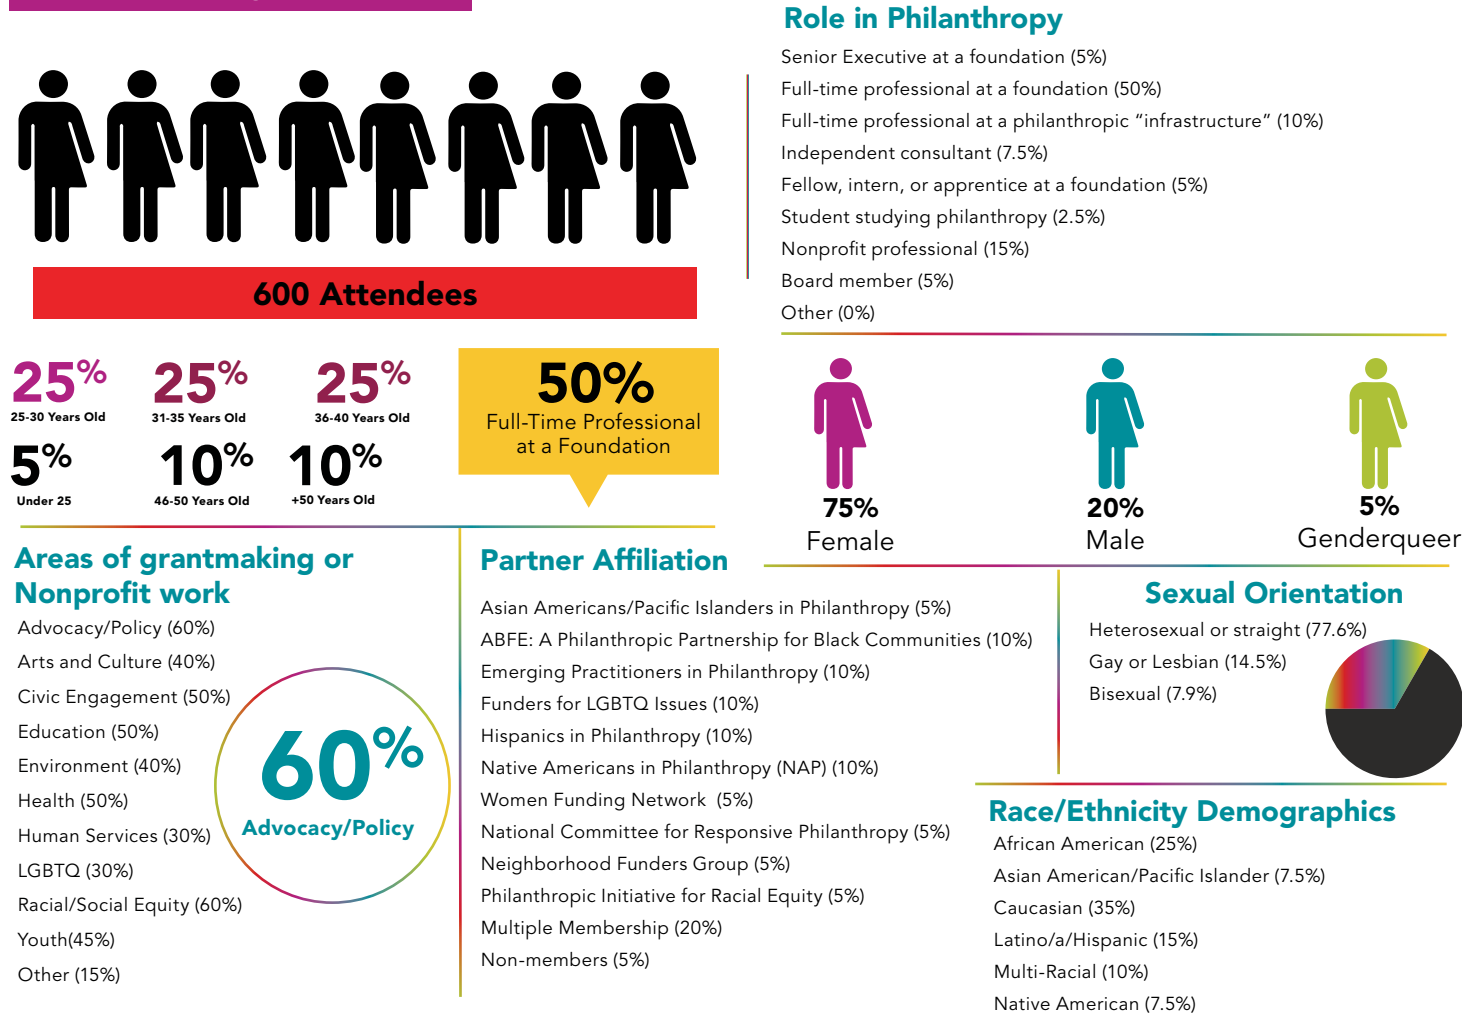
600 Attendees

25% 25-30 Years Old

25% 31-35 Years Old

25% 36-40 Years Old

5% Under 25

10% 46-50 Years Old

10% +50 Years Old

50% Full-Time Professional at a Foundation

Role in Philanthropy

Senior Executive at a foundation (5%)
Full-time professional at a foundation (50%)
Full-time professional at a philanthropic "infrastructure" (10%)
Independent consultant (7.5%)
Fellow, intern, or apprentice at a foundation (5%)
Student studying philanthropy (2.5%)
Nonprofit professional (15%)
Board member (5%)
Other (0%)

75% Female

20% Male

5% Genderqueer

Areas of grantmaking or Nonprofit work

Advocacy/Policy (60%)
Arts and Culture (40%)
Civic Engagement (50%)
Education (50%)
Environment (40%)
Health (50%)
Human Services (30%)
LGBTQ (30%)
Racial/Social Equity (60%)
Youth(45%)
Other (15%)

60% Advocacy/Policy

Partner Affiliation

Asian Americans/Pacific Islanders in Philanthropy (5%)
ABFE: A Philanthropic Partnership for Black Communities (10%)
Emerging Practitioners in Philanthropy (10%)
Funders for LGBTQ Issues (10%)
Hispanics in Philanthropy (10%)
Native Americans in Philanthropy (NAP) (10%)
Women Funding Network (5%)
National Committee for Responsive Philanthropy (5%)
Neighborhood Funders Group (5%)
Philanthropic Initiative for Racial Equity (5%)
Multiple Membership (20%)
Non-members (5%)

Sexual Orientation

Heterosexual or straight (77.6%)
Gay or Lesbian (14.5%)
Bisexual (7.9%)

Race/Ethnicity Demographics

African American (25%)
Asian American/Pacific Islander (7.5%)
Caucasian (35%)
Latino/a/Hispanic (15%)
Multi-Racial (10%)
Native American (7.5%)